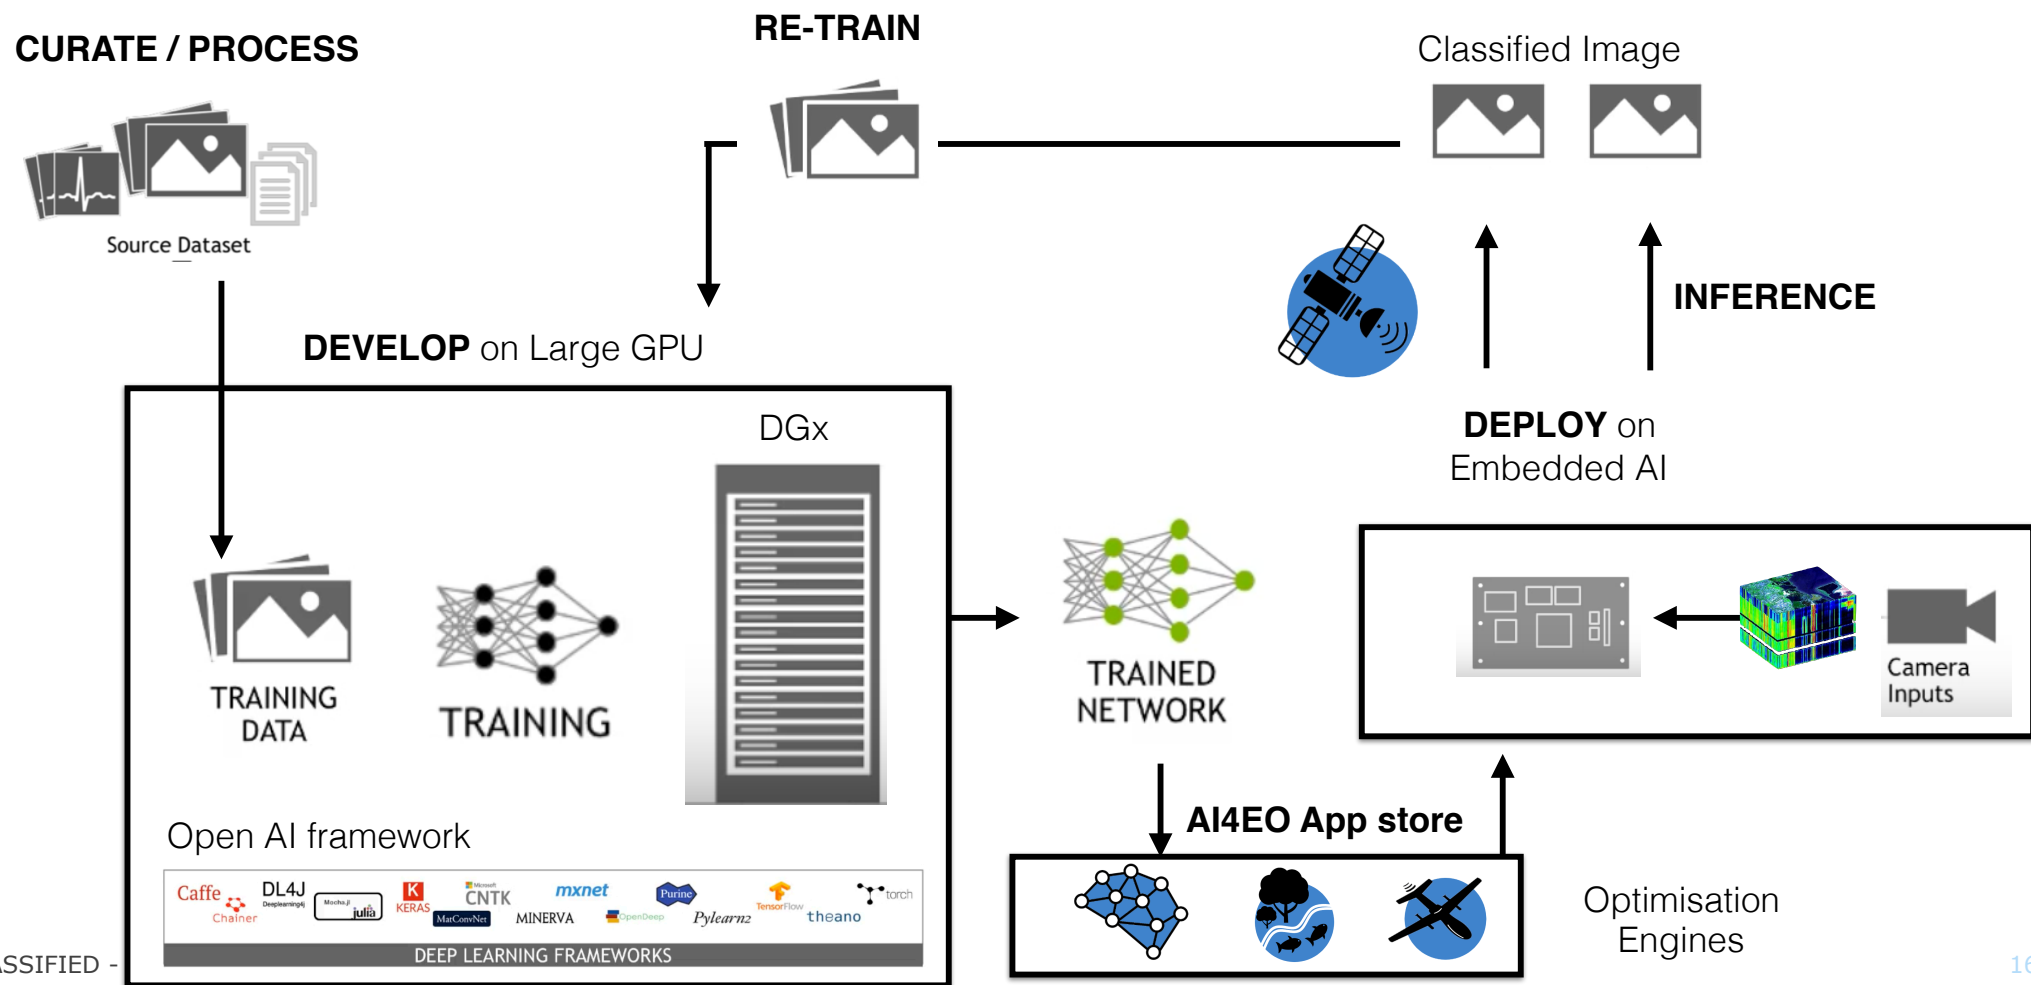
CURATE / PROCESS

RE-TRAIN

Classified Image

Source Dataset

DEVELOP on Large GPU

INFERENCE

DEPLOY on Embedded AI

DGx

TRAINING DATA

TRAINING

TRAINED NETWORK

Camera Inputs

Open AI framework

Caffe Chainer DL4J Deeplearning4j Mocha.jl julia KERAS Microsoft CNTK MatConvNet MINERVA mxnet Purine OpenDeep Pylearn2 TensorFlow theano torch

DEEP LEARNING FRAMEWORKS

AI4EO App store

Optimisation Engines

SSIFIED -

16